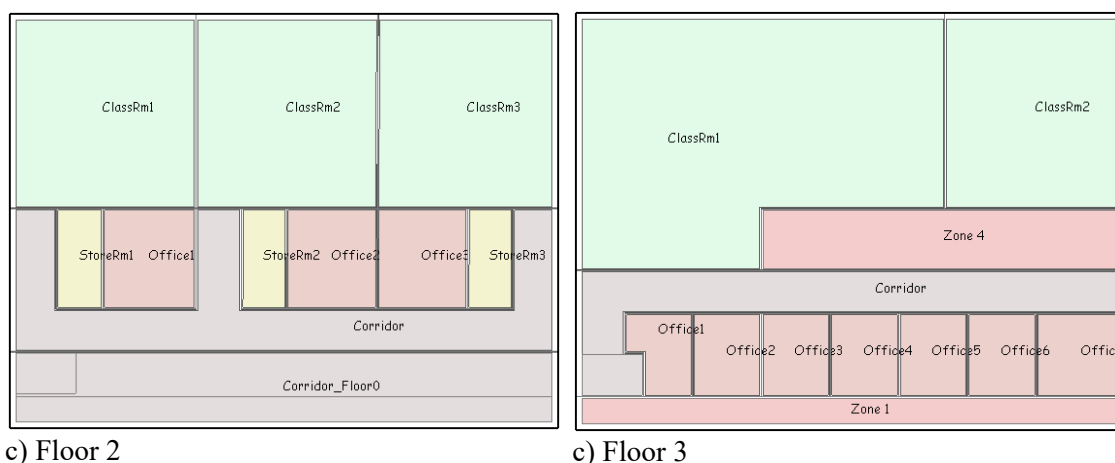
ClassRm1
ClassRm2
ClassRm3
StoreRm1 Office1
StoreRm2 Office2
Office3
StoreRm3
Corridor
Corridor_Floor0

c) Floor 2

ClassRm1
ClassRm2
Zone 4
Corridor
Office1
Office2 Office3 Office4 Office5 Office6 Offic
Zone 1

c) Floor 3